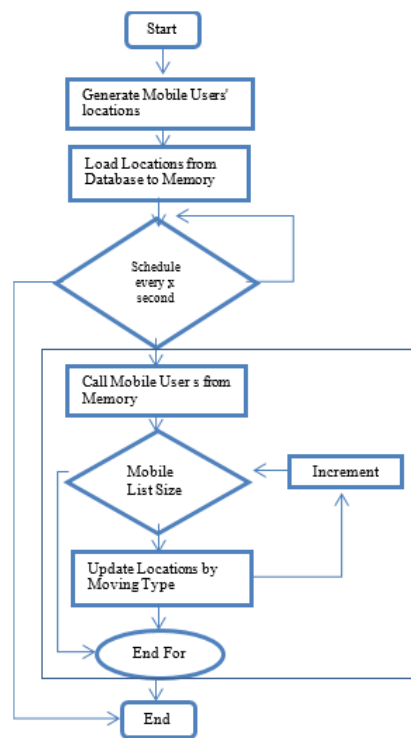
Start

Generate Mobile Users' locations

Load Locations from Database to Memory

Schedule every x second

Call Mobile User s from Memory

Mobile List Size

Increment

Update Locations by Moving Type

End For

End